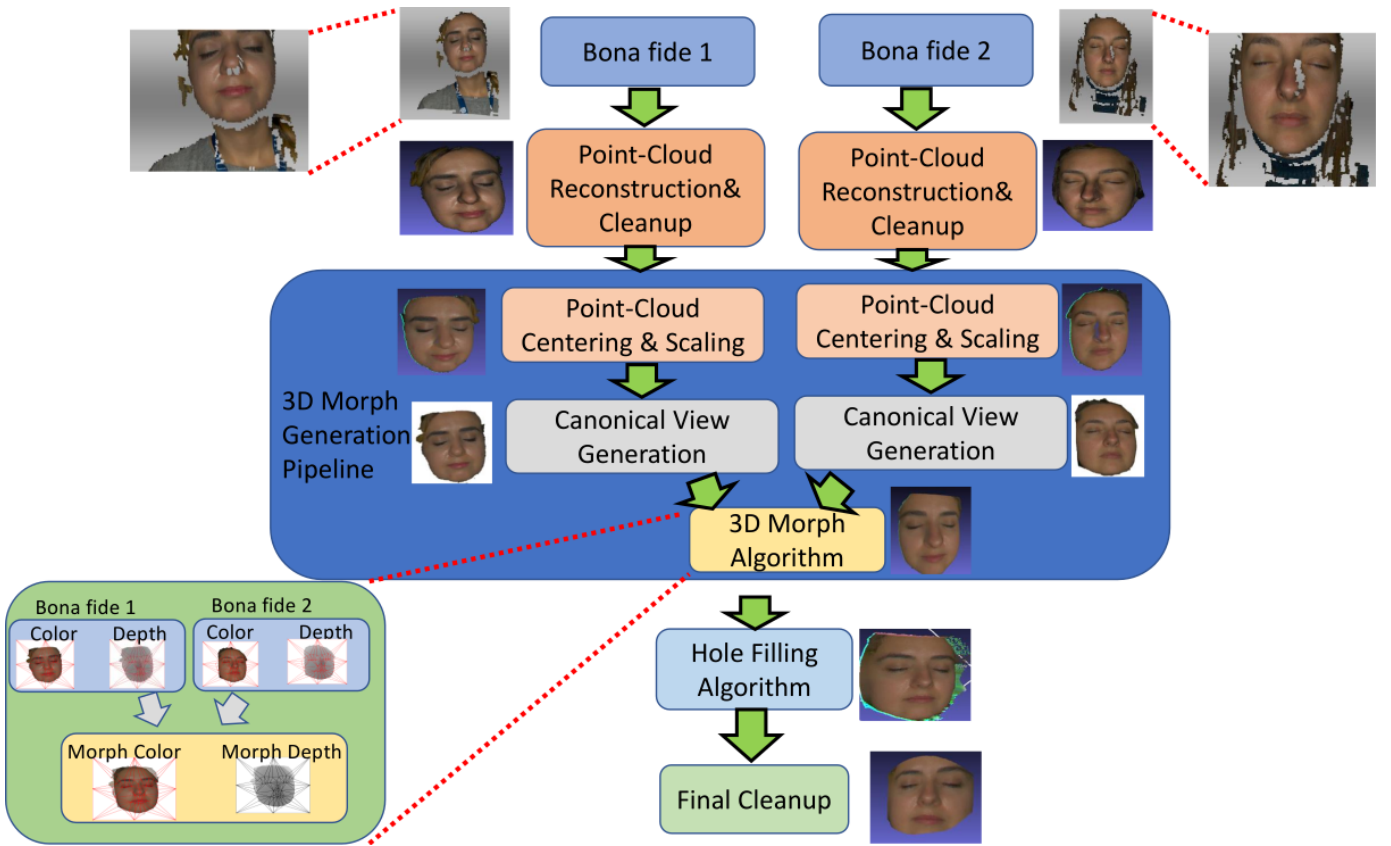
Bona fide 1

Bona fide 2

Point-Cloud Reconstruction& Cleanup

Point-Cloud Reconstruction& Cleanup

Point-Cloud Centering & Scaling

Point-Cloud Centering & Scaling

3D Morph Generation Pipeline

Canonical View Generation

Canonical View Generation

3D Morph Algorithm

Bona fide 1

Bona fide 2

Color

Depth

Color

Depth

Morph Color

Morph Depth

Hole Filling Algorithm

Final Cleanup